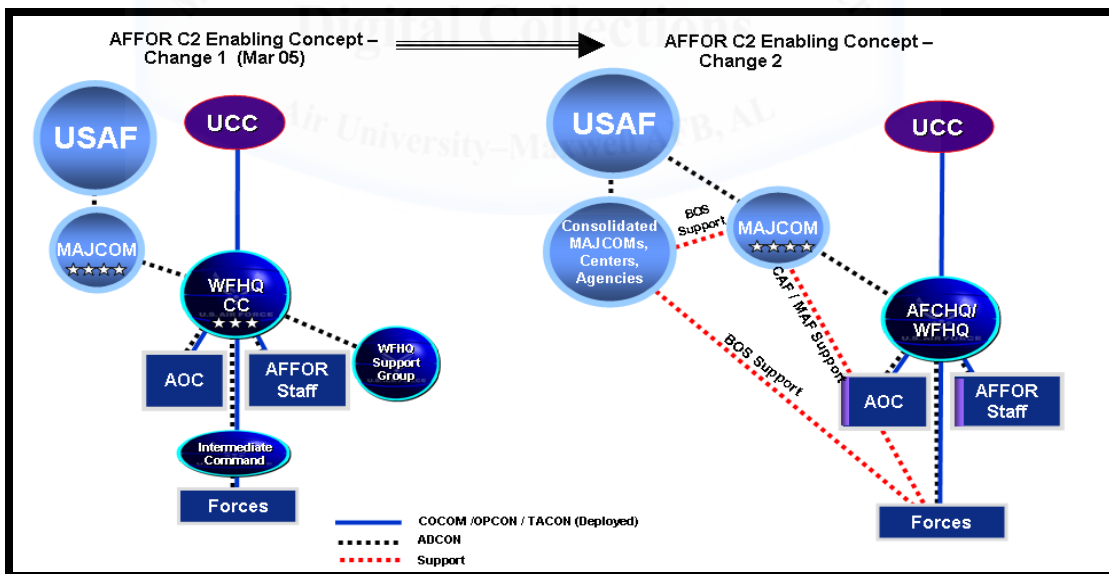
Digital Collections

Air University–Maxwell AFB, AL

AFFOR C2 Enabling Concept – Change 1 (Mar 05)

AFFOR C2 Enabling Concept – Change 2

USAF

UCC

MAJCOM
★★★★

WFHQ
CC
★★★

AOC

AFFOR Staff

WFHQ Support Group

Intermediate Command

Forces

USAF

Consolidated MAJCOMs, Centers, Agencies

BOS Support

MAJCOM
★★★★

CAF / MAF Support

BOS Support

UCC

AFCHQ/ WFHQ

AOC

AFFOR Staff

Forces

COCOM /OPCON / TACON (Deployed)

ADCON

Support